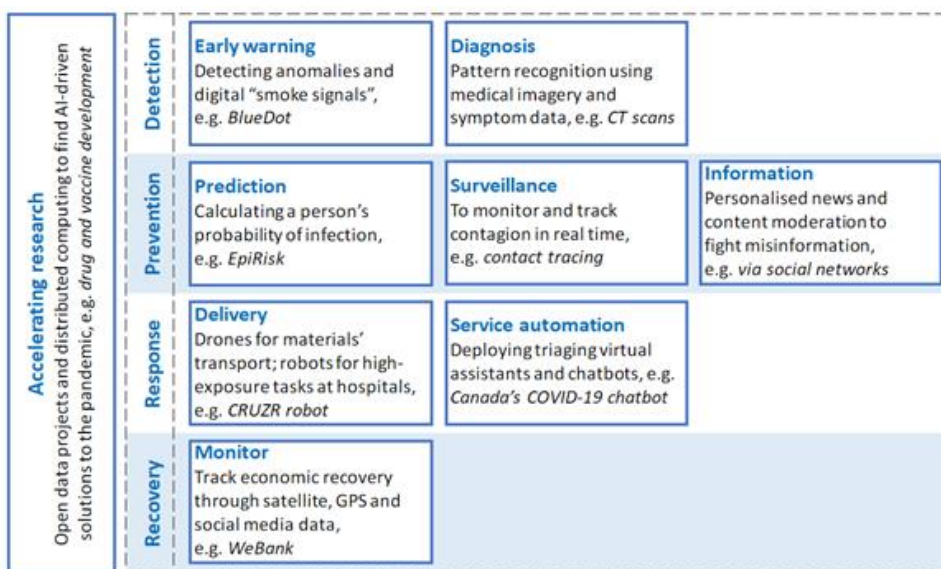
Accelerating research
Open data projects and distributed computing to find AI-driven solutions to the pandemic, e.g. *drug and vaccine development*

Detection

**Early warning**
Detecting anomalies and digital "smoke signals", e.g. *BlueDot*

**Diagnosis**
Pattern recognition using medical imagery and symptom data, e.g. *CT scans*

Prevention

**Prediction**
Calculating a person's probability of infection, e.g. *EpiRisk*

**Surveillance**
To monitor and track contagion in real time, e.g. *contact tracing*

**Information**
Personalised news and content moderation to fight misinformation, e.g. *via social networks*

Response

**Delivery**
Drones for materials' transport; robots for high-exposure tasks at hospitals, e.g. *CRUZR robot*

**Service automation**
Deploying triaging virtual assistants and chatbots, e.g. *Canada's COVID-19 chatbot*

Recovery

**Monitor**
Track economic recovery through satellite, GPS and social media data, e.g. *WeBank*